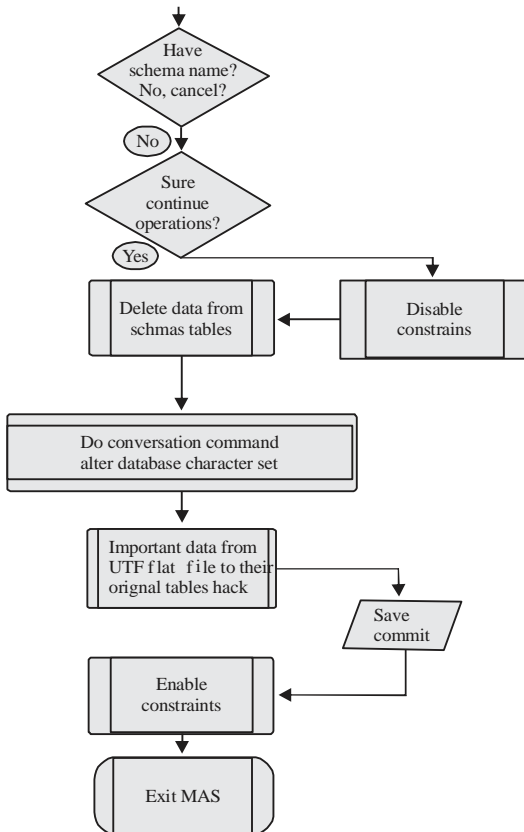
Have schema name? No, cancel?

No

Sure continue operations?

Yes

Delete data from schmas tables

Disable constrains

Do conversation command alter database character set

Important data from UTF flat file to their orignal tables hack

Save commit

Enable constraints

Exit MAS